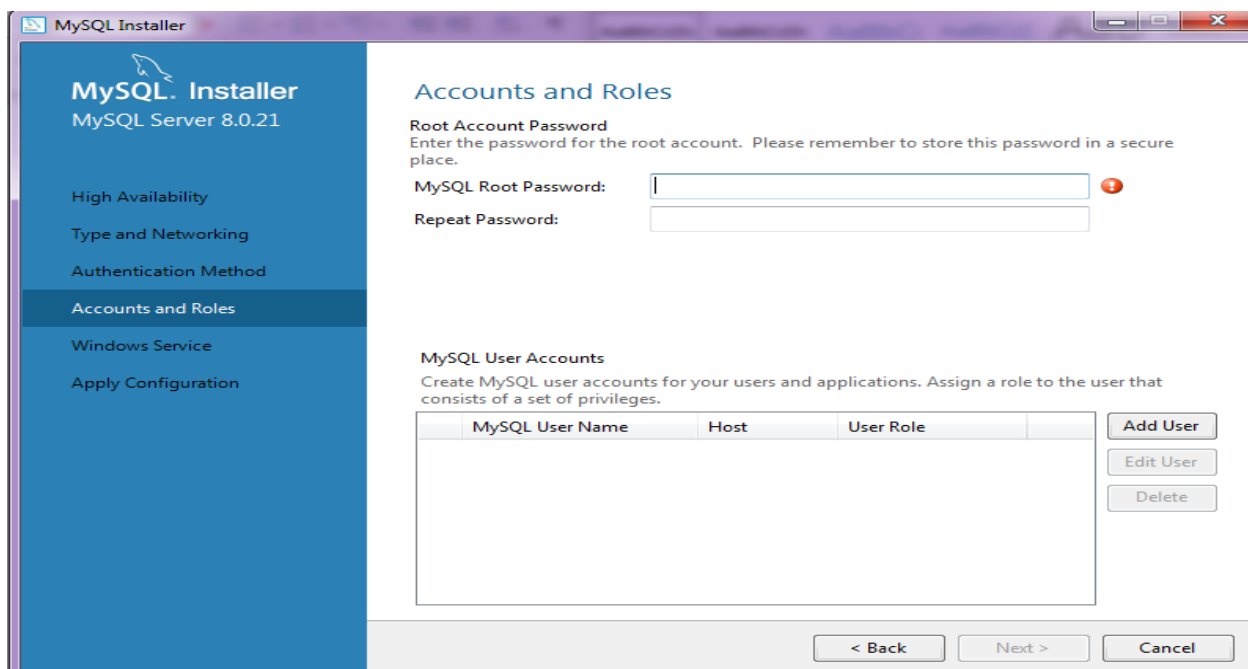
MySQL Installer

MySQL. Installer
MySQL Server 8.0.21

High Availability
Type and Networking
Authentication Method
Accounts and Roles
Windows Service
Apply Configuration

Accounts and Roles

Root Account Password
Enter the password for the root account. Please remember to store this password in a secure place.

MySQL Root Password:
Repeat Password:

MySQL User Accounts
Create MySQL user accounts for your users and applications. Assign a role to the user that consists of a set of privileges.

| MySQL User Name | Host | User Role |
|---|---|---|

Add User
Edit User
Delete

< Back
Next >
Cancel